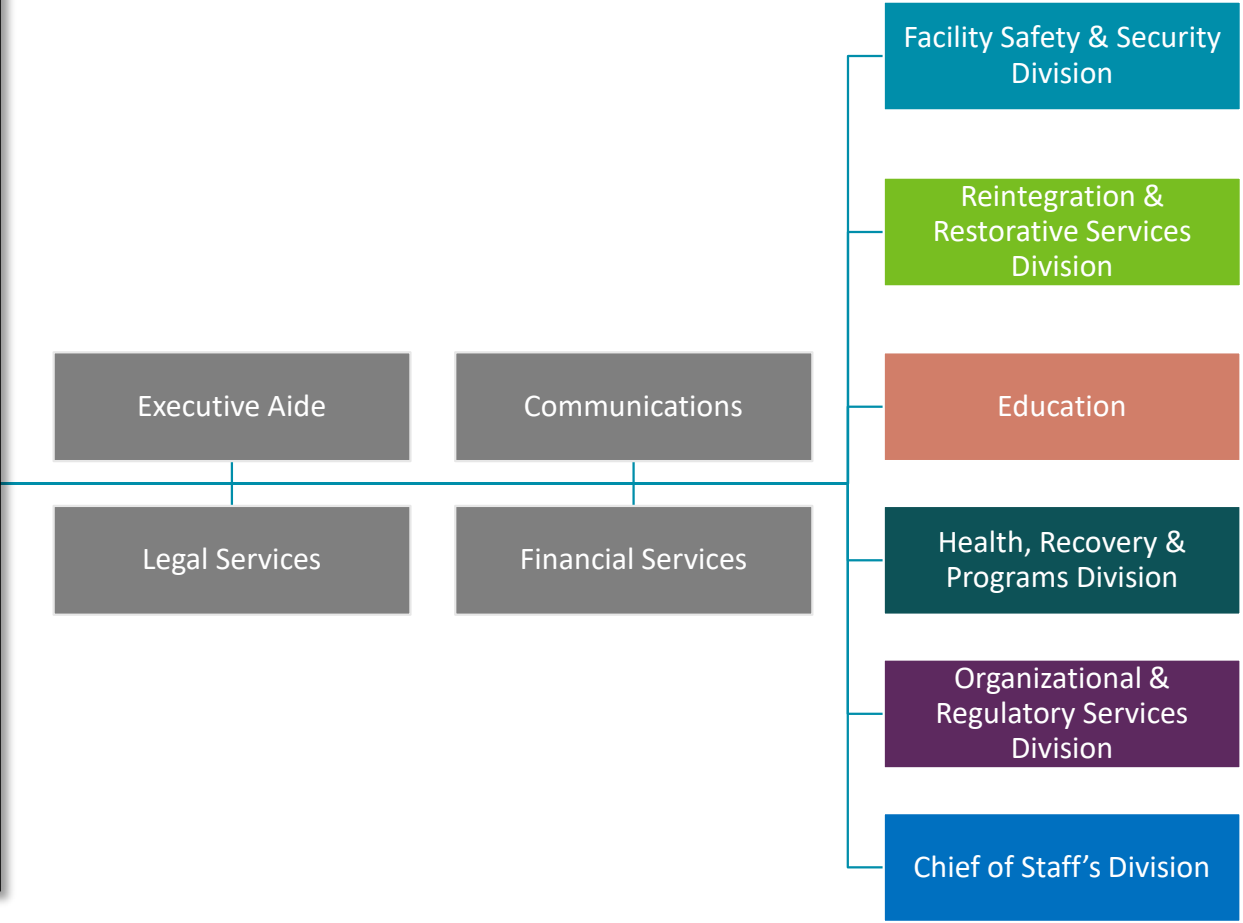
Facility Safety & Security Division

Reintegration & Restorative Services Division

Executive Aide

Communications

Education

Legal Services

Financial Services

Health, Recovery & Programs Division

Organizational & Regulatory Services Division

Chief of Staff’s Division